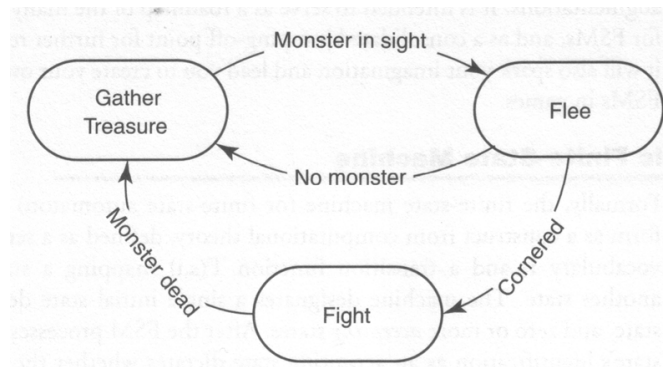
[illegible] is intended to serve as a number of the many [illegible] FSMs and as a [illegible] point for further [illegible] also spark your imagination and lead you to create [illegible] FSMs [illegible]

Monster in sight

Gather Treasure

Flee

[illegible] Finite State Machine

No monster

Formally, the finite-state machine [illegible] as a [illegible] from computational theory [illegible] vocabulary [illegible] function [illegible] another state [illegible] state and zero or more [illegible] the FSM processes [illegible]

Monster dead

Cornered

Fight